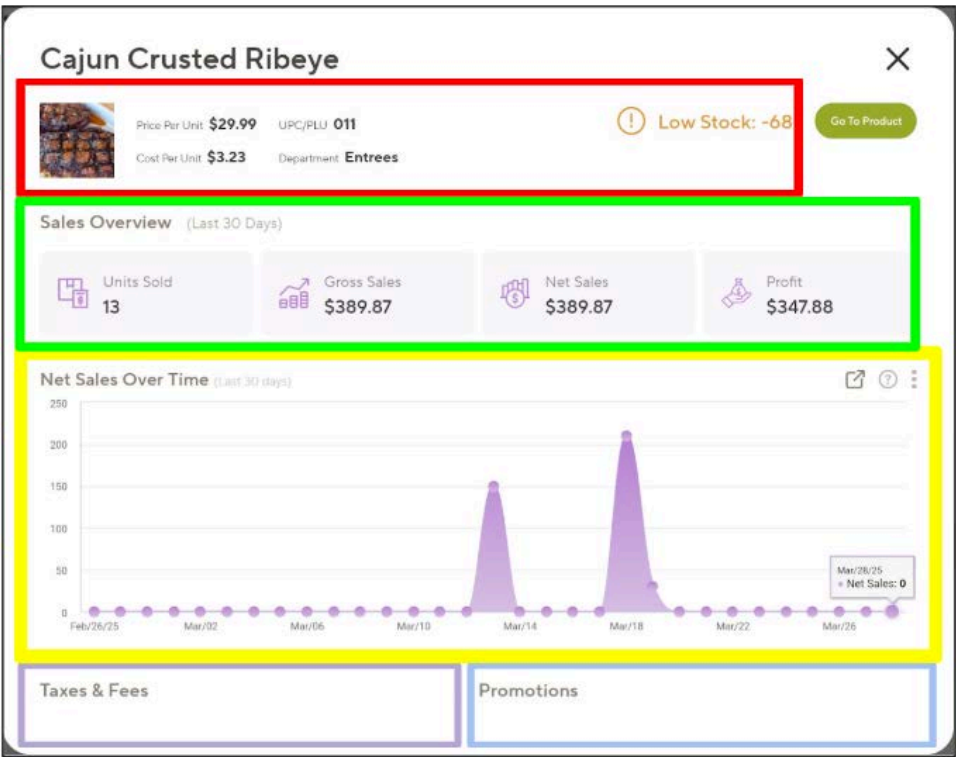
Cajun Crusted Ribeye

Price Per Unit $29.99 UPC/PLU 011
Cost Per Unit $3.23 Department Entrees

Low Stock: -68

Go To Product

Sales Overview (Last 30 Days)

Units Sold
13

Gross Sales
$389.87

Net Sales
$389.87

Profit
$347.88

Net Sales Over Time (Last 30 days)

250
200
150
100
50
0

Feb/26/25 Mar/02 Mar/06 Mar/10 Mar/14 Mar/18 Mar/22 Mar/26

Mar/28/25
• Net Sales: 0

Taxes & Fees

Promotions